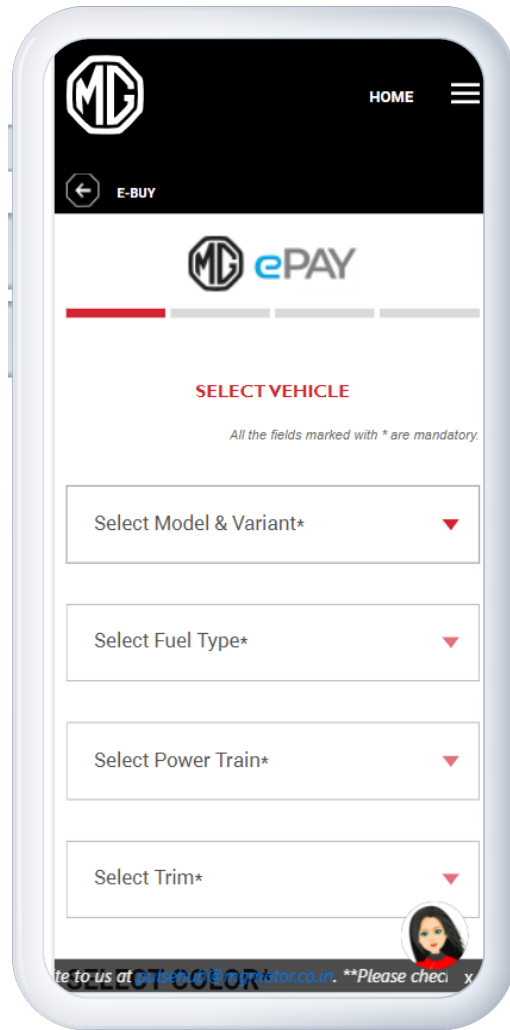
MG

HOME

E-BUY

MG ePAY

SELECT VEHICLE

All the fields marked with * are mandatory.

Select Model & Variant*

Select Fuel Type*

Select Power Train*

Select Trim*

SELECT COLOR

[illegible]te to us at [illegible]@mgmotor.co.in. **Please chec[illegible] x